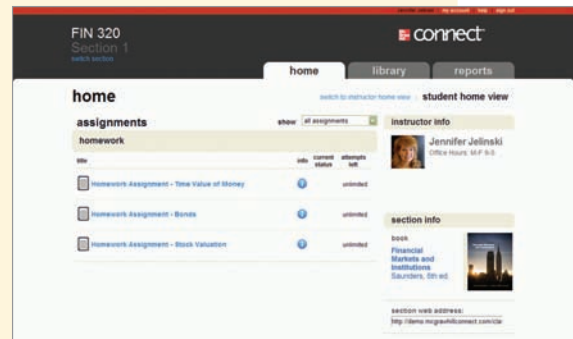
jennifer jelinski   my account   help   sign out

FIN 320
Section 1
switch section

connect

home   library   reports

home

switch to instructor home view | student home view

assignments

show: all assignments

homework

| title | info | current status | attempts left |
|---|---|---|---|
| Homework Assignment - Time Value of Money | | | unlimited |
| Homework Assignment - Bonds | | | unlimited |
| Homework Assignment - Stock Valuation | | | unlimited |

instructor info

Jennifer Jelinski
Office Hours: M-F 9-5

section info

book
Financial Markets and Institutions
Saunders, 5th ed.

section web address:
http://demo.mcgrawhillconnect.com/cla